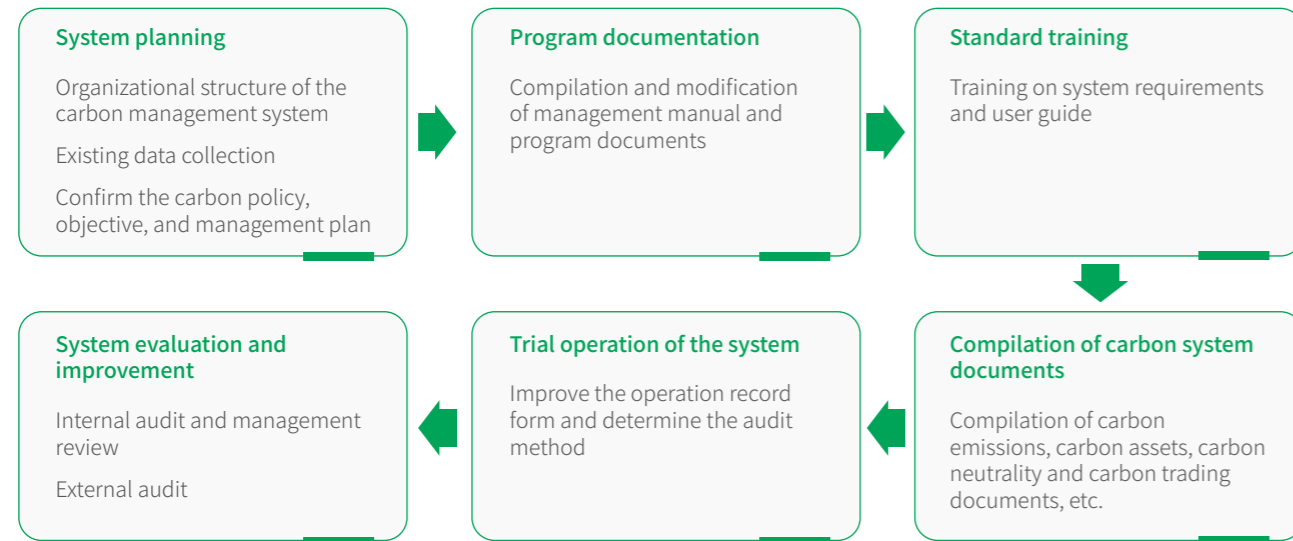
System planning

Organizational structure of the carbon management system

Existing data collection

Confirm the carbon policy, objective, and management plan

Program documentation

Compilation and modification of management manual and program documents

Standard training

Training on system requirements and user guide

Compilation of carbon system documents

Compilation of carbon emissions, carbon assets, carbon neutrality and carbon trading documents, etc.

Trial operation of the system

Improve the operation record form and determine the audit method

System evaluation and improvement

Internal audit and management review

External audit